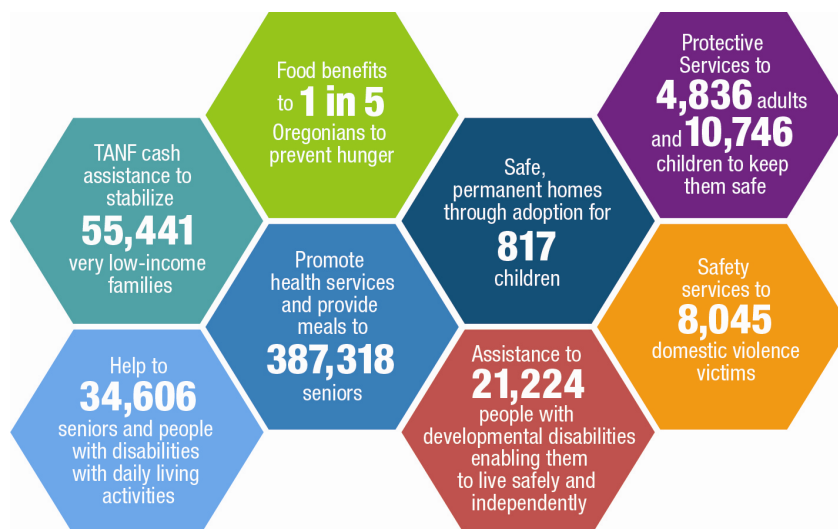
Food benefits to 1 in 5 Oregonians to prevent hunger

Protective Services to 4,836 adults and 10,746 children to keep them safe

TANF cash assistance to stabilize 55,441 very low-income families

Safe, permanent homes through adoption for 817 children

Promote health services and provide meals to 387,318 seniors

Safety services to 8,045 domestic violence victims

Help to 34,606 seniors and people with disabilities with daily living activities

Assistance to 21,224 people with developmental disabilities enabling them to live safely and independently